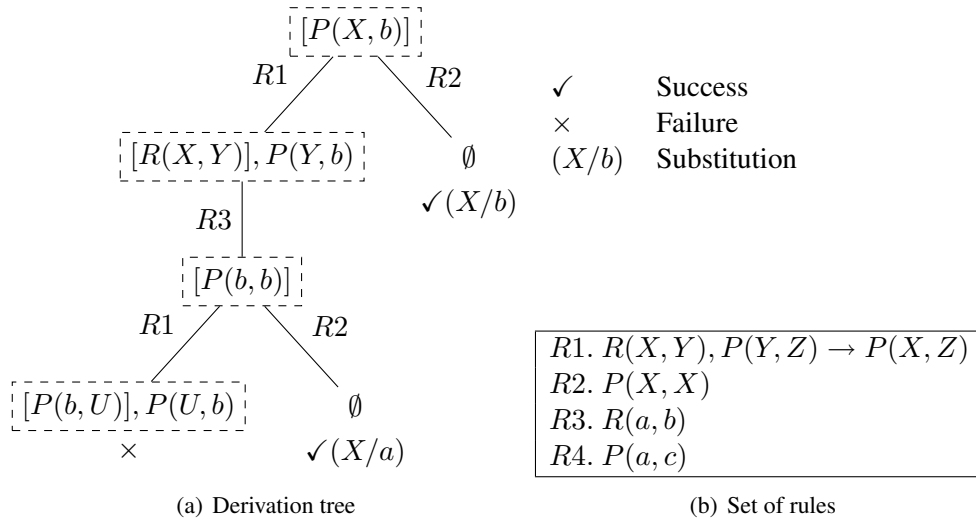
$[P(X,b)]$

$R1$ $R2$

$[R(X,Y)], P(Y,b)$ $\emptyset$

$\checkmark(X/b)$

$R3$

$[P(b,b)]$

$R1$ $R2$

$[P(b,U)], P(U,b)$ $\emptyset$

$\times$ $\checkmark(X/a)$

(a) Derivation tree

$\checkmark$ Success
$\times$ Failure
$(X/b)$ Substitution

$R1.\ R(X,Y), P(Y,Z) \rightarrow P(X,Z)$
$R2.\ P(X,X)$
$R3.\ R(a,b)$
$R4.\ P(a,c)$

(b) Set of rules